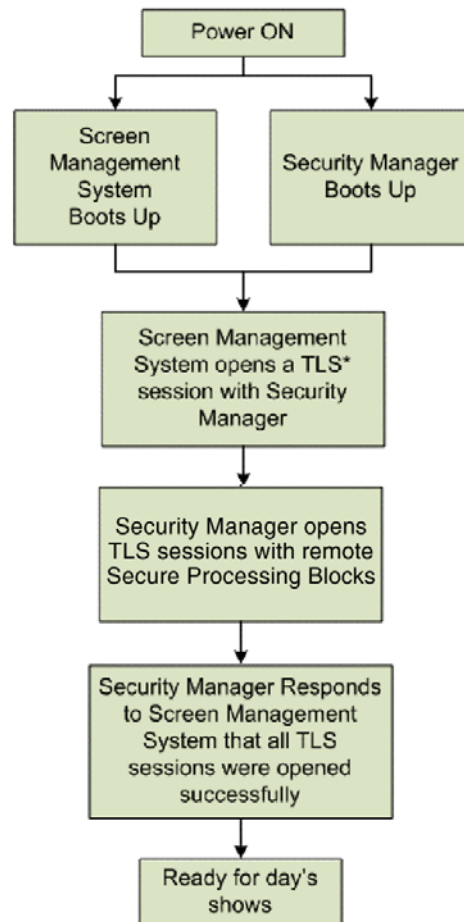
Power ON

Screen Management System Boots Up

Security Manager Boots Up

Screen Management System opens a TLS* session with Security Manager

Security Manager opens TLS sessions with remote Secure Processing Blocks

Security Manager Responds to Screen Management System that all TLS sessions were opened successfully

Ready for day's shows